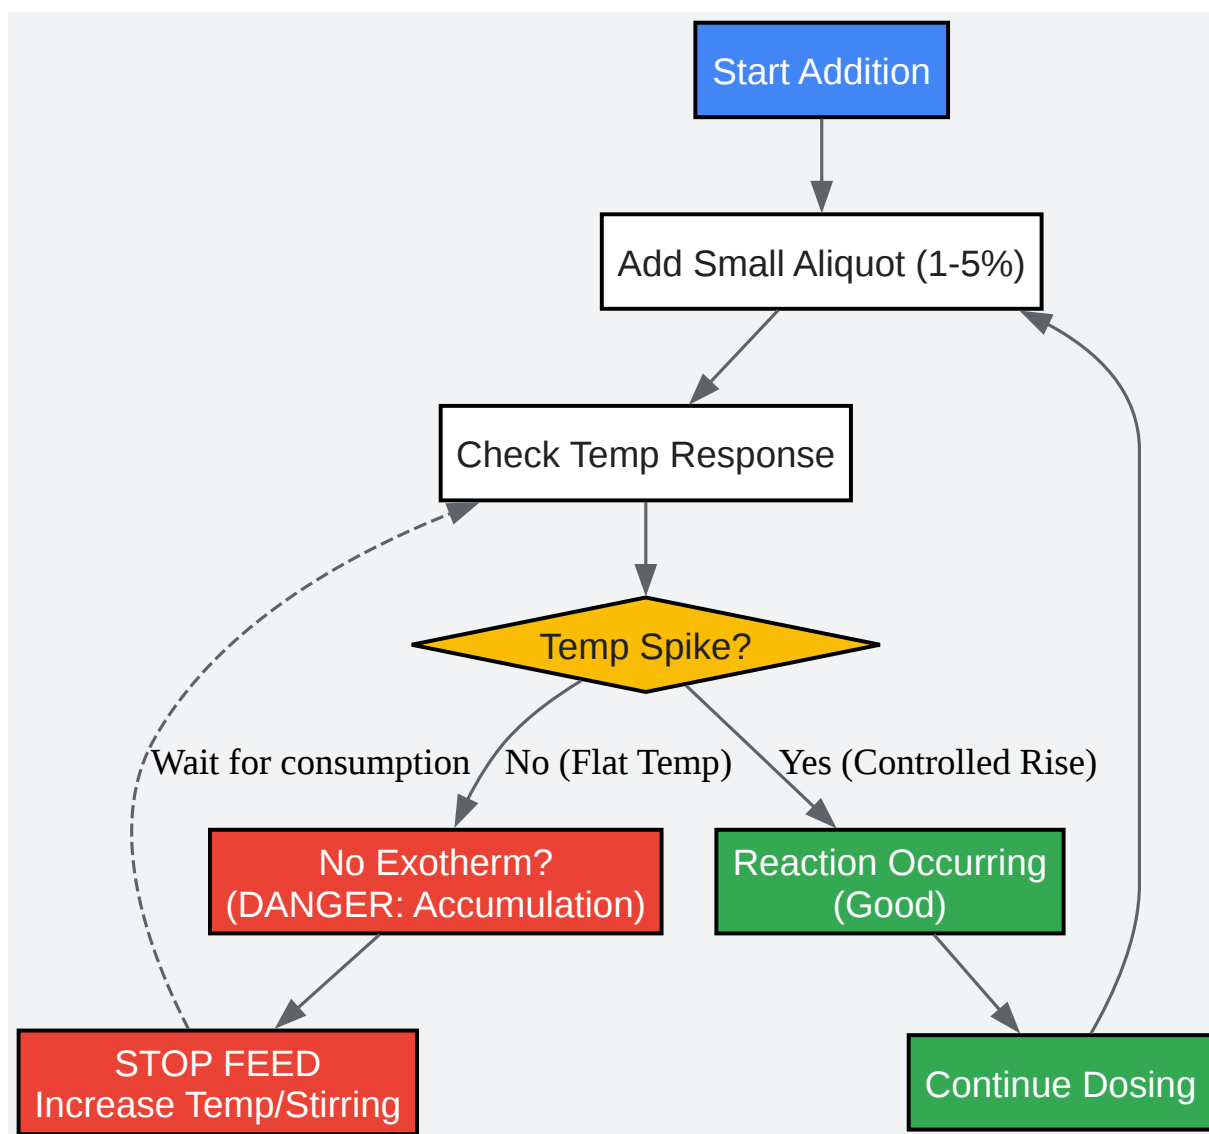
Start Addition

Add Small Aliquot (1-5%)

Check Temp Response

Temp Spike?

Wait for consumption

No (Flat Temp)

Yes (Controlled Rise)

No Exotherm?
(DANGER: Accumulation)

Reaction Occurring
(Good)

STOP FEED
Increase Temp/Stirring

Continue Dosing